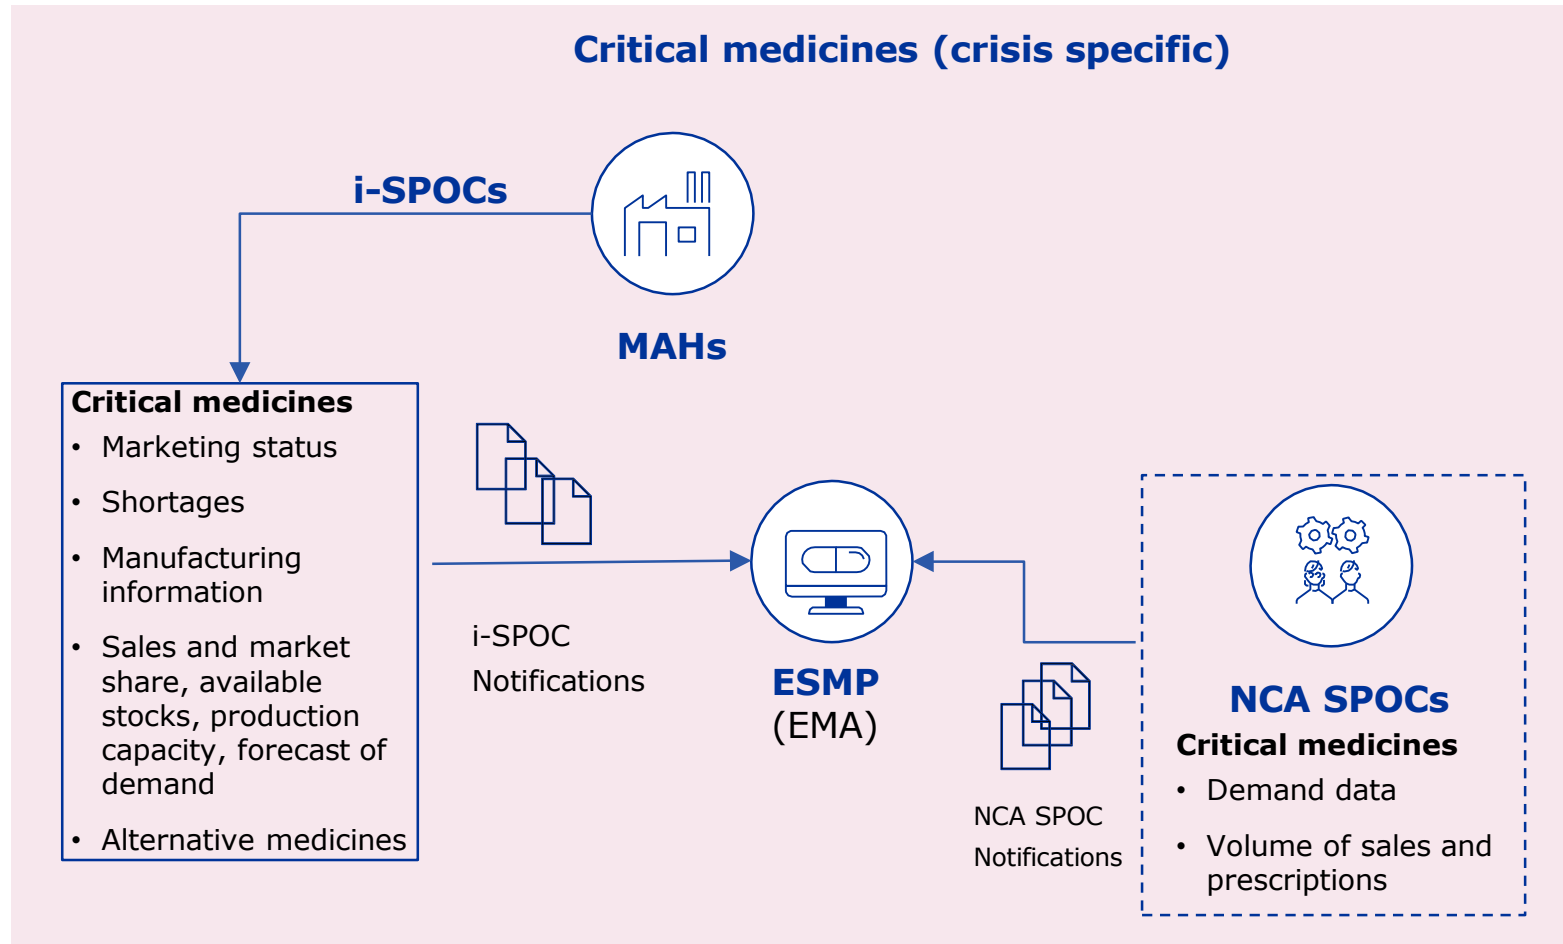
Critical medicines (crisis specific)

i-SPOCs

MAHs

Critical medicines
• Marketing status
• Shortages
• Manufacturing information
• Sales and market share, available stocks, production capacity, forecast of demand
• Alternative medicines

i-SPOC Notifications

ESMP
(EMA)

NCA SPOC Notifications

NCA SPOCs
Critical medicines
• Demand data
• Volume of sales and prescriptions